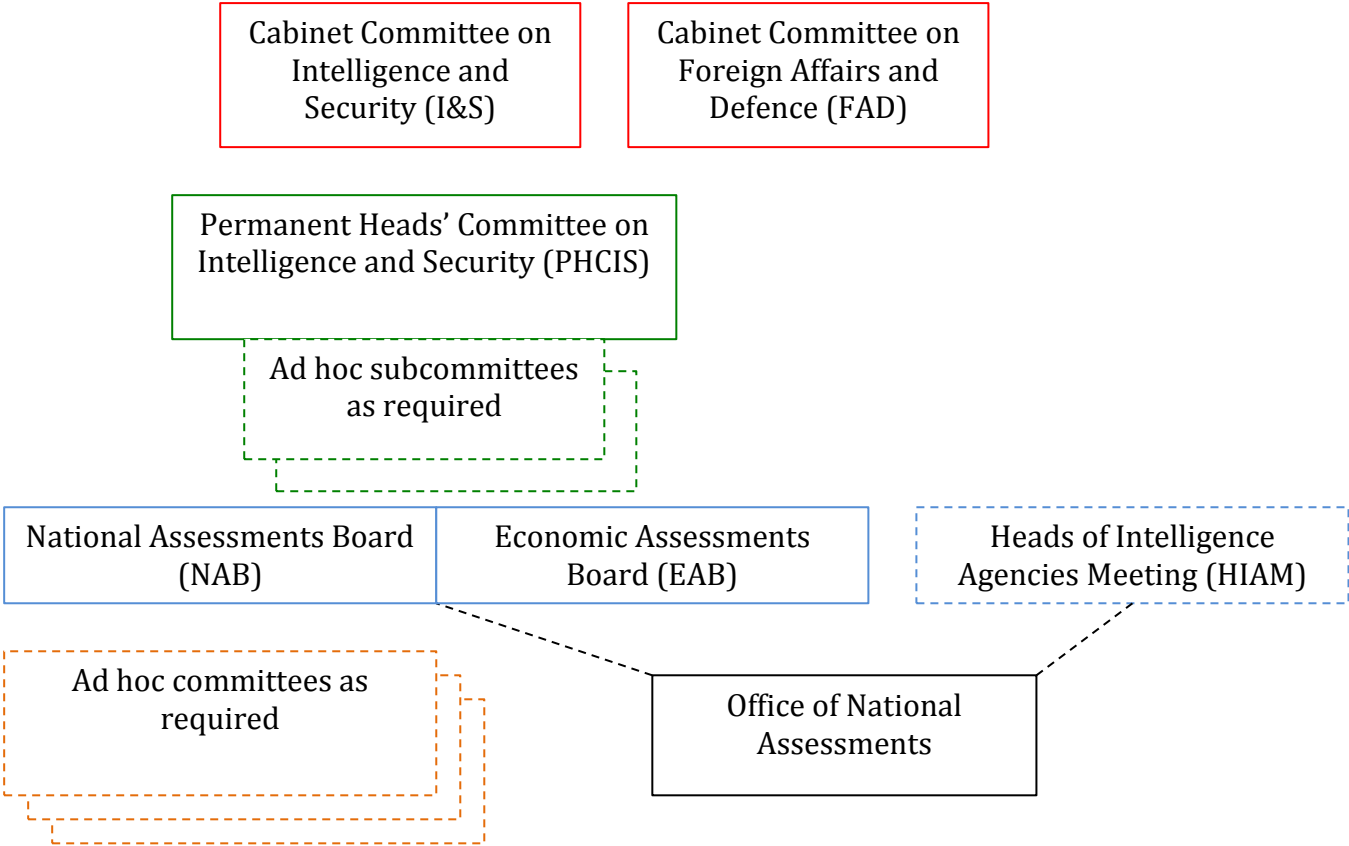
Cabinet Committee on Intelligence and Security (I&S)

Cabinet Committee on Foreign Affairs and Defence (FAD)

Permanent Heads' Committee on Intelligence and Security (PHCIS)

Ad hoc subcommittees as required

National Assessments Board (NAB)

Economic Assessments Board (EAB)

Heads of Intelligence Agencies Meeting (HIAM)

Ad hoc committees as required

Office of National Assessments